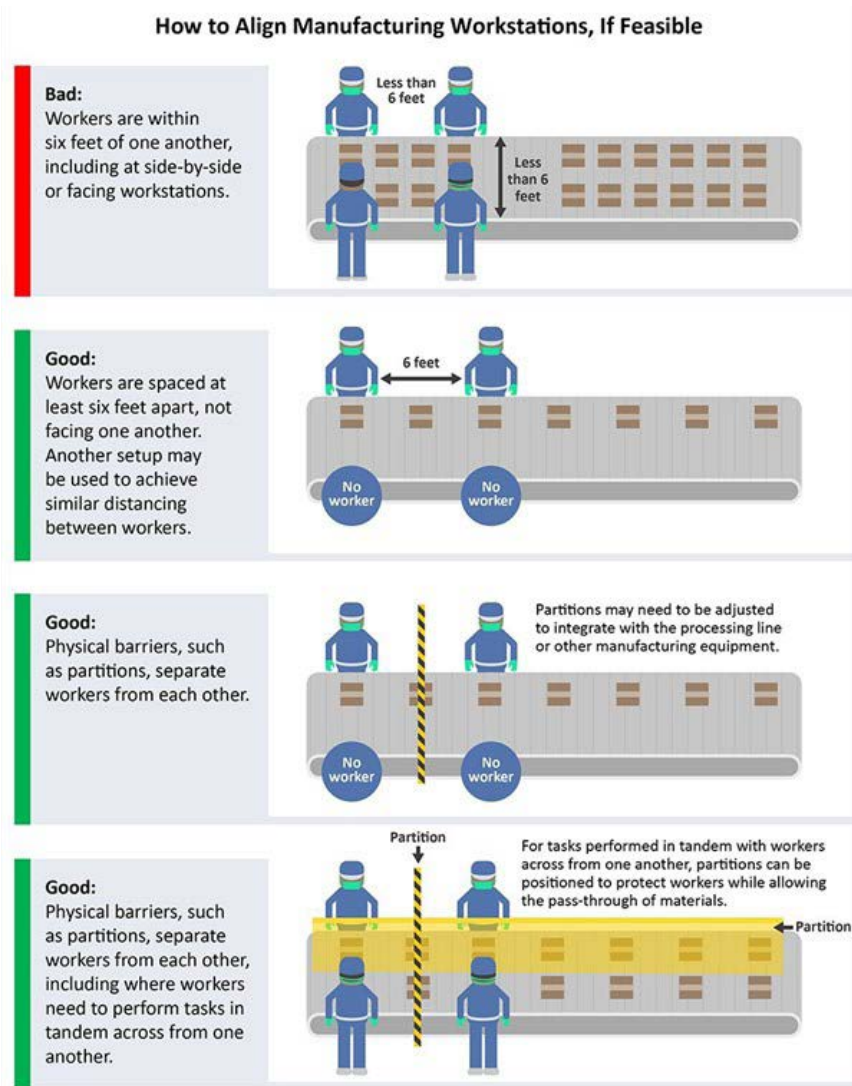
How to Align Manufacturing Workstations, If Feasible

Bad:
Workers are within six feet of one another, including at side-by-side or facing workstations.

Less than 6 feet

Less than 6 feet

Good:
Workers are spaced at least six feet apart, not facing one another. Another setup may be used to achieve similar distancing between workers.

6 feet

No worker

No worker

Good:
Physical barriers, such as partitions, separate workers from each other.

Partitions may need to be adjusted to integrate with the processing line or other manufacturing equipment.

No worker

No worker

Good:
Physical barriers, such as partitions, separate workers from each other, including where workers need to perform tasks in tandem across from one another.

Partition

For tasks performed in tandem with workers across from one another, partitions can be positioned to protect workers while allowing the pass-through of materials.

Partition